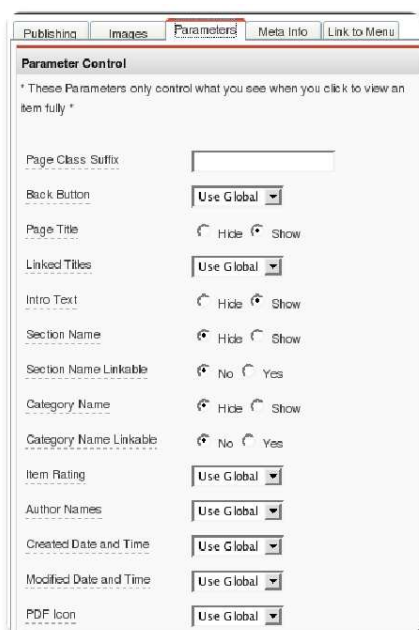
Publishing | Images | Parameters | Meta Info | Link to Menu

Parameter Control

* These Parameters only control what you see when you click to view an item fully *

Page Class Suffix

Back Button Use Global

Page Title Hide Show

Linked Titles Use Global

Intro Text Hide Show

Section Name Hide Show

Section Name Linkable No Yes

Category Name Hide Show

Category Name Linkable No Yes

Item Rating Use Global

Author Names Use Global

Created Date and Time Use Global

Modified Date and Time Use Global

PDF Icon Use Global